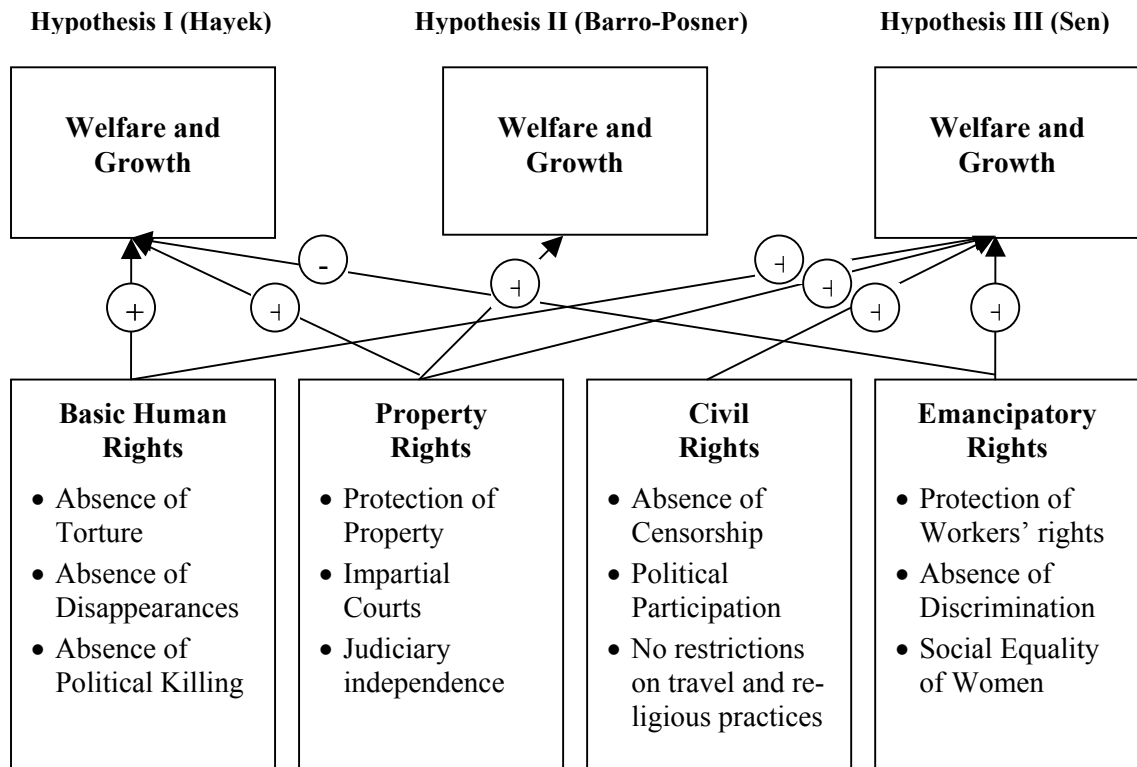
Hypothesis I (Hayek)

Hypothesis II (Barro-Posner)

Hypothesis III (Sen)

Welfare and Growth

Welfare and Growth

Welfare and Growth

-

+

+

+

+

+

+

+

+

Basic Human Rights
- Absence of Torture
- Absence of Disappearances
- Absence of Political Killing

Property Rights
- Protection of Property
- Impartial Courts
- Judiciary independence

Civil Rights
- Absence of Censorship
- Political Participation
- No restrictions on travel and religious practices

Emancipatory Rights
- Protection of Workers' rights
- Absence of Discrimination
- Social Equality of Women